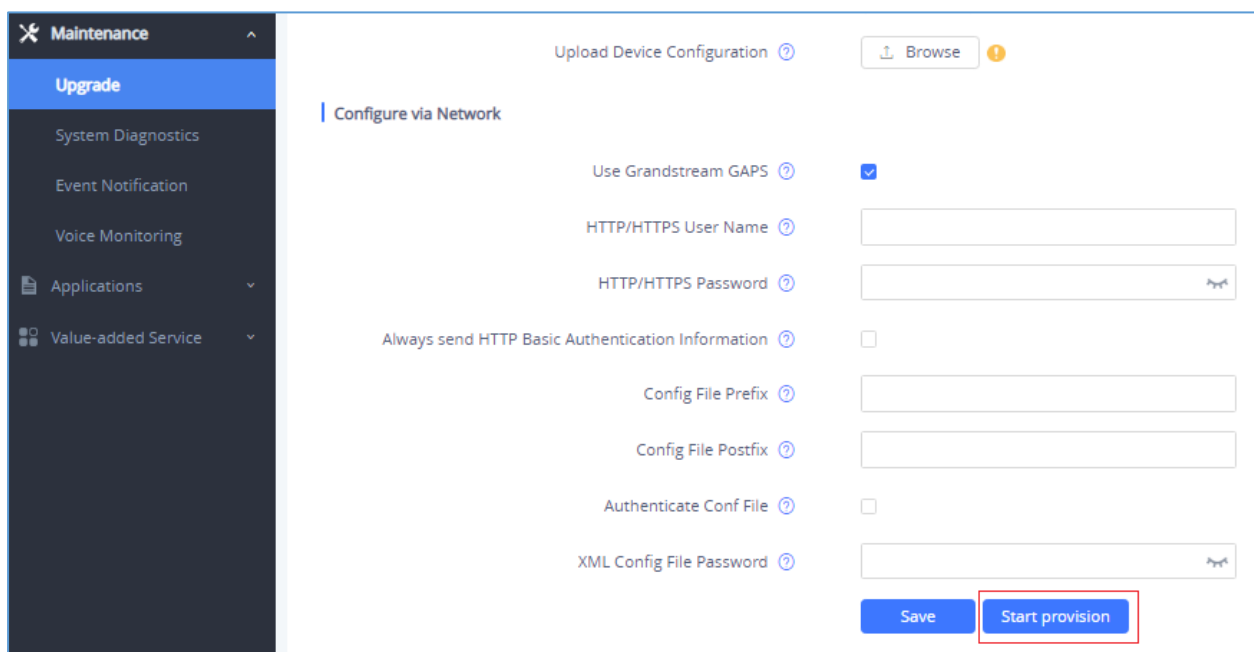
Maintenance
Upgrade
System Diagnostics
Event Notification
Voice Monitoring
Applications
Value-added Service

Upload Device Configuration
Browse

Configure via Network

Use Grandstream GAPS
HTTP/HTTPS User Name
HTTP/HTTPS Password
Always send HTTP Basic Authentication Information
Config File Prefix
Config File Postfix
Authenticate Conf File
XML Config File Password

Save
Start provision